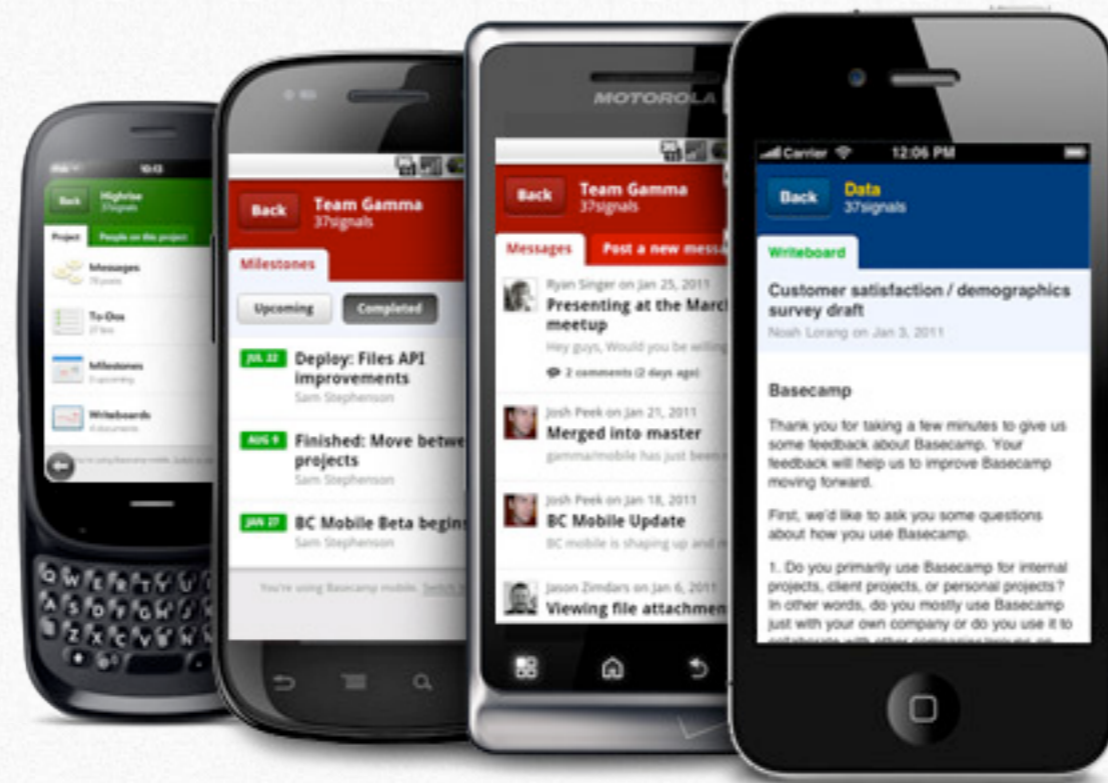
10:13

Back

Highrise
37signals

Project

People on the project

Messages
78 posts

To-Dos
27 lists

Milestones
3 upcoming

Writeboards
4 documents

Back

Team Gamma
37signals

Milestones

Upcoming

Completed

JUL 22

Deploy: Files API improvements
Sam Stephenson

AUG 9

Finished: Move betwe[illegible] projects
Sam Stephenson

JAN 27

BC Mobile Beta begin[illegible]
Sam Stephenson

You're using Basecamp mobile. Switch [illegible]

MOTOROLA

Back

Team Gamma
37signals

Messages

Post a new mess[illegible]

Ryan Singer on Jan 25, 2011
Presenting at the Marc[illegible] meetup
Hey guys, Would you be willin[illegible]
2 comments (2 days ago)

Josh Peek on Jan 21, 2011
Merged into master
gamma/mobile has just been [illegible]

Josh Peek on Jan 18, 2011
BC Mobile Update
BC mobile is shaping up and m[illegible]

Jason Zimdars on Jan 6, 2011
Viewing file attachmen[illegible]

Carrier
12:06 PM

Back

Data
37signals

Writeboard

Customer satisfaction / demographics survey draft
Noah Lorang on Jan 3, 2011

Basecamp

Thank you for taking a few minutes to give us some feedback about Basecamp. Your feedback will help us to improve Basecamp moving forward.

First, we'd like to ask you some questions about how you use Basecamp.

1. Do you primarily use Basecamp for internal projects, client projects, or personal projects? In other words, do you mostly use Basecamp just with your own company or do you use it to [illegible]